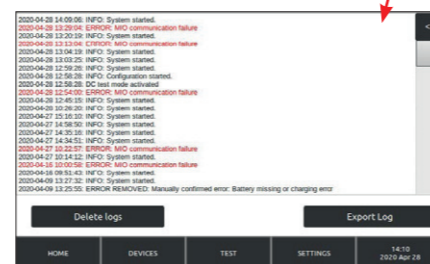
2020-04-28 14:09:06: INFO: System started.
2020-04-28 13:29:04: ERROR: MIO communication failure
2020-04-28 13:20:19: INFO: System started.
2020-04-28 13:13:04: ERROR: MIO communication failure
2020-04-28 13:04:19: INFO: System started.
2020-04-28 13:03:25: INFO: System started.
2020-04-28 12:59:26: INFO: System started.
2020-04-28 12:56:28: INFO: Configuration started.
2020-04-28 12:56:28: DC test mode activated
2020-04-28 12:54:00: ERROR: MIO communication failure
2020-04-28 12:45:15: INFO: System started.
2020-04-28 10:26:20: INFO: System started.
2020-04-27 15:16:10: INFO: System started.
2020-04-27 14:58:50: INFO: System started.
2020-04-27 14:35:16: INFO: System started.
2020-04-27 14:34:51: INFO: System started.
2020-04-27 10:22:57: ERROR: MIO communication failure
2020-04-27 10:14:12: INFO: System started.
2020-04-16 10:00:58: ERROR: MIO communication failure
2020-04-16 09:51:43: INFO: System started.
2020-04-09 13:27:32: INFO: System started.
2020-04-09 13:25:55: ERROR REMOVED: Manually confirmed error: Battery missing or charging error

Delete logs

Export Log

HOME DEVICES TEST SETTINGS 14:10 2020 Apr 28